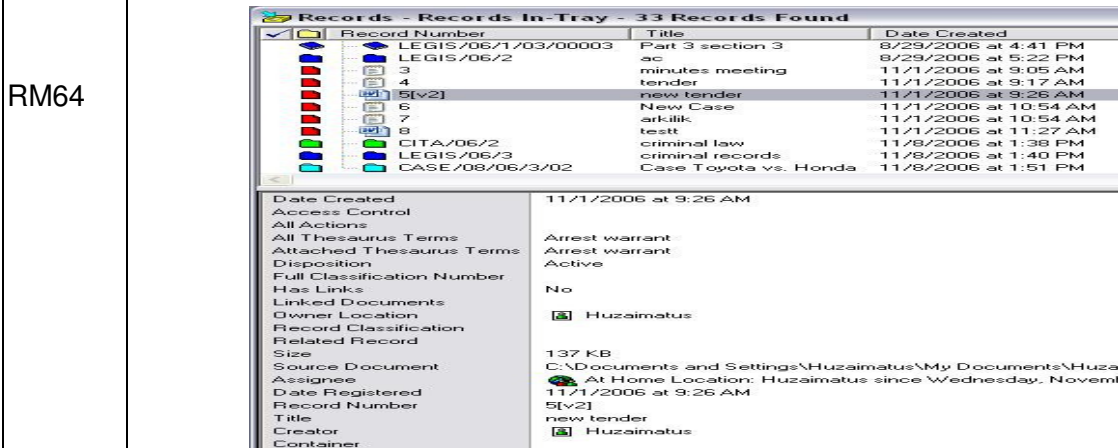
RM64

Records - Records In-Tray - 33 Records Found

| Record Number | Title | Date Created |
|---|---|---|
| LEGIS/06/1/03/00003 | Part 3 section 3 | 8/29/2006 at 4:41 PM |
| LEGIS/06/2 | ac | 8/29/2006 at 5:22 PM |
| 3 | minutes meeting | 11/1/2006 at 9:05 AM |
| 4 | tender | 11/1/2006 at 9:17 AM |
| 5[v2] | new tender | 11/1/2006 at 9:26 AM |
| 6 | New Case | 11/1/2006 at 10:54 AM |
| 7 | arkilik | 11/1/2006 at 10:54 AM |
| 8 | testt | 11/1/2006 at 11:27 AM |
| CITA/06/2 | criminal law | 11/8/2006 at 1:38 PM |
| LEGIS/06/3 | criminal records | 11/8/2006 at 1:40 PM |
| CASE/08/06/3/02 | Case Toyota vs. Honda | 11/8/2006 at 1:51 PM |

| | |
|---|---|
| Date Created | 11/1/2006 at 9:26 AM |
| Access Control | |
| All Actions | |
| All Thesaurus Terms | Arrest warrant |
| Attached Thesaurus Terms | Arrest warrant |
| Disposition | Active |
| Full Classification Number | |
| Has Links | No |
| Linked Documents | |
| Owner Location | Huzaimatus |
| Record Classification | |
| Related Record | |
| Size | 137 KB |
| Source Document | C:\Documents and Settings\Huzaimatus\My Documents\Huza |
| Assignee | At Home Location: Huzaimatus since Wednesday, Novem |
| Date Registered | 11/1/2006 at 9:26 AM |
| Record Number | 5[v2] |
| Title | new tender |
| Creator | Huzaimatus |
| Container | |